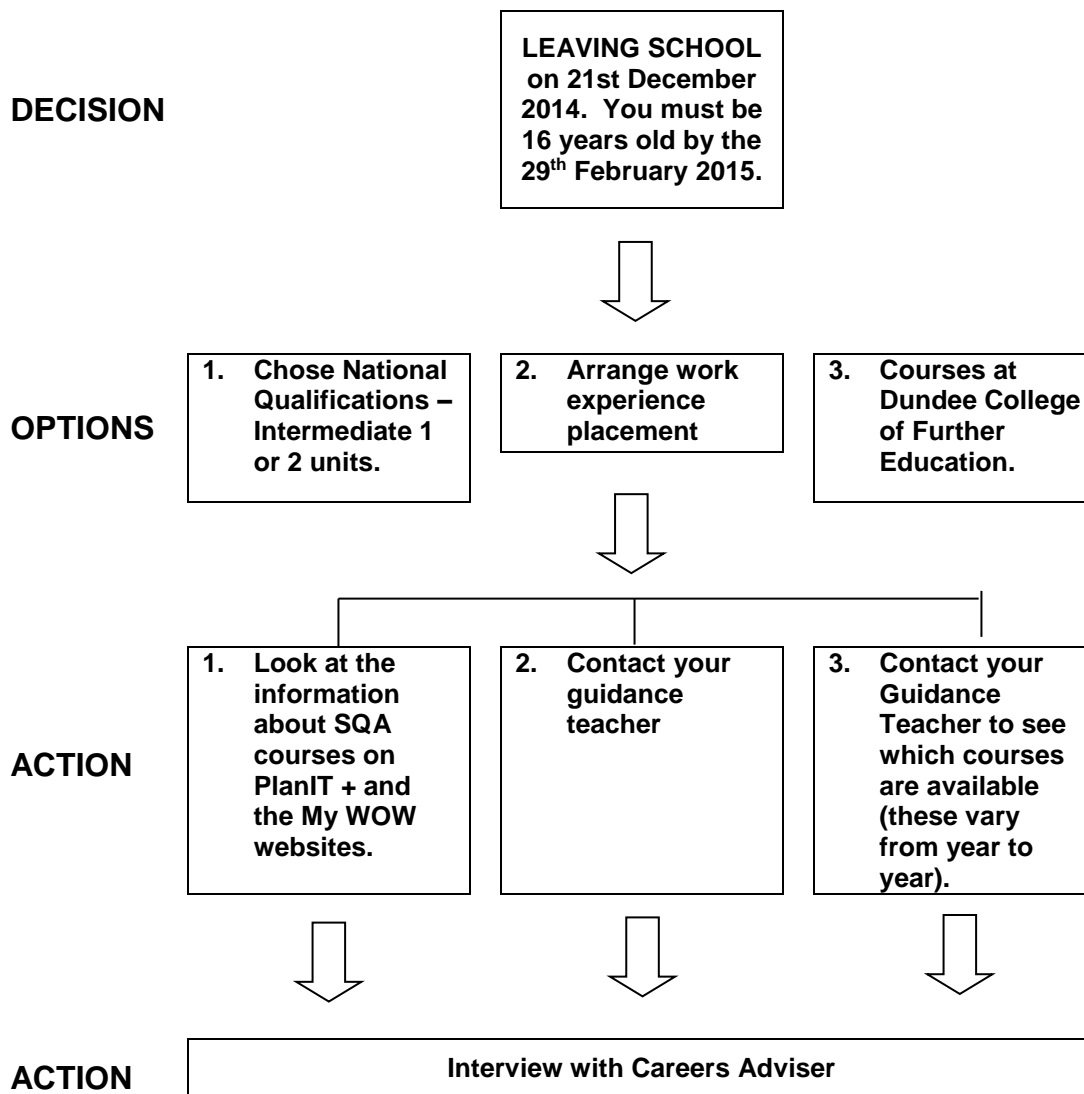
DECISION

LEAVING SCHOOL on 21st December 2014. You must be 16 years old by the 29$^{th}$ February 2015.

OPTIONS

1. Chose National Qualifications – Intermediate 1 or 2 units.

2. Arrange work experience placement

3. Courses at Dundee College of Further Education.

ACTION

1. Look at the information about SQA courses on PlanIT + and the My WOW websites.

2. Contact your guidance teacher

3. Contact your Guidance Teacher to see which courses are available (these vary from year to year).

ACTION

Interview with Careers Adviser